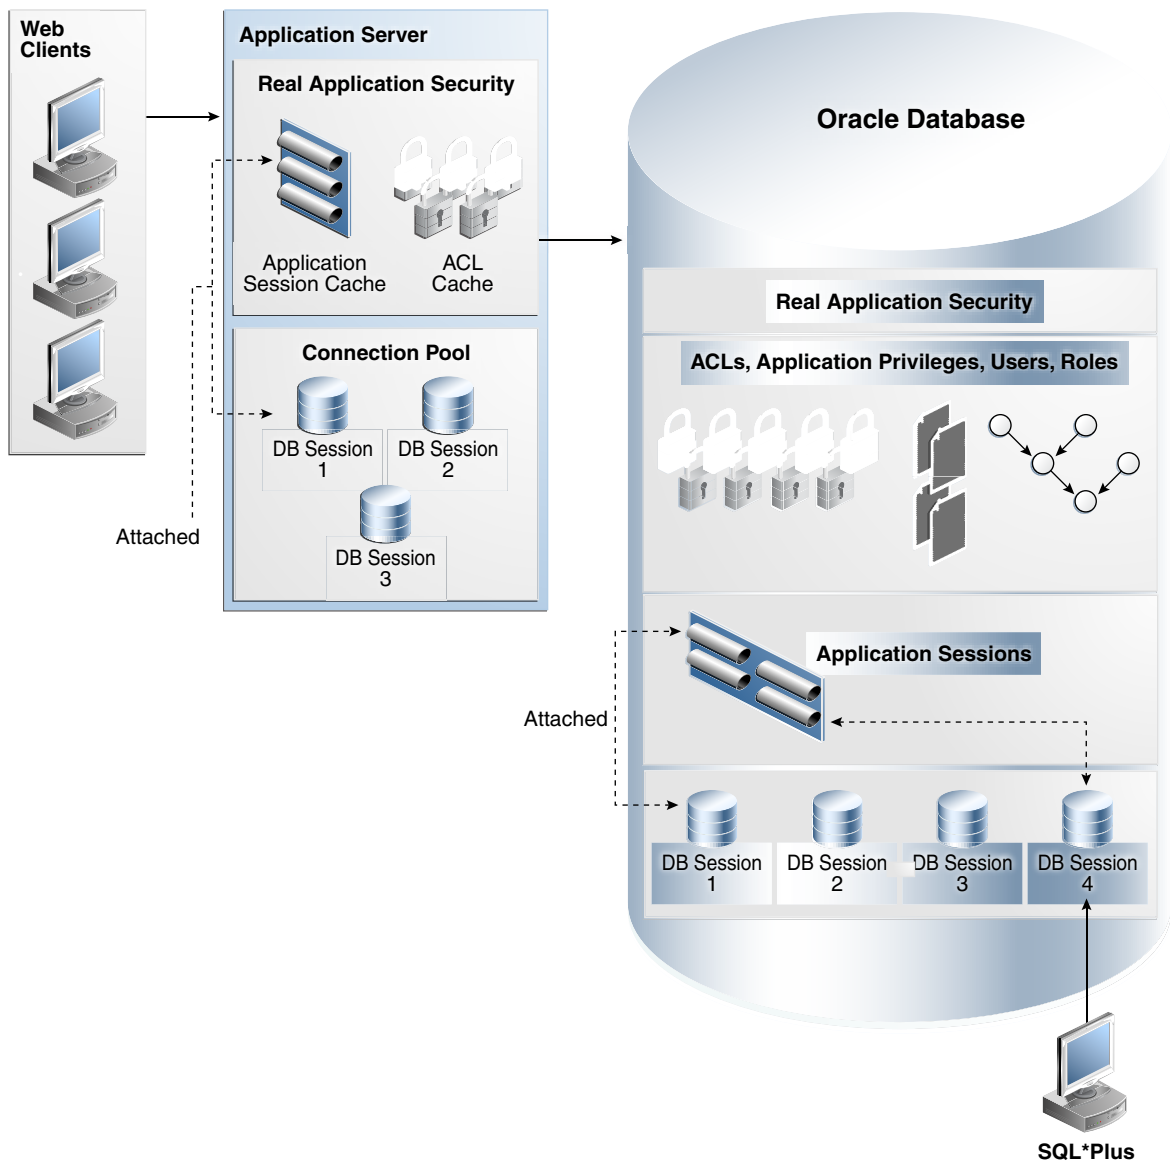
Web Clients

Application Server

Real Application Security

Application Session Cache

ACL Cache

Connection Pool

DB Session 1

DB Session 2

DB Session 3

Attached

Oracle Database

Real Application Security

ACLs, Application Privileges, Users, Roles

Application Sessions

Attached

DB Session 1

DB Session 2

DB Session 3

DB Session 4

SQL*Plus